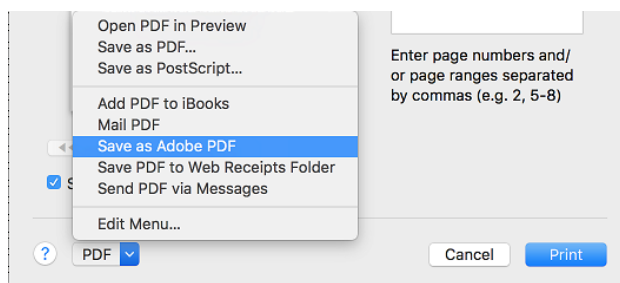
Open PDF in Preview
Save as PDF...
Save as PostScript...
Add PDF to iBooks
Mail PDF
Save as Adobe PDF
Save PDF to Web Receipts Folder
Send PDF via Messages
Edit Menu...

Enter page numbers and/ or page ranges separated by commas (e.g. 2, 5-8)

S

?
PDF
Cancel
Print